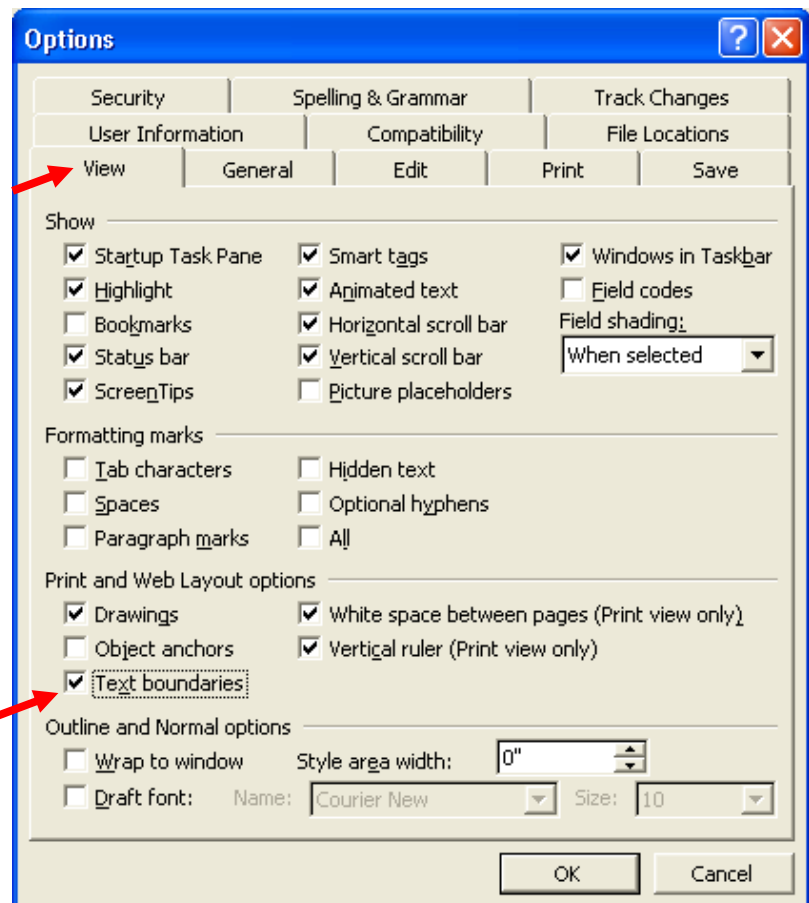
Options

?

Security | Spelling & Grammar | Track Changes
User Information | Compatibility | File Locations
View | General | Edit | Print | Save

Show
Startup Task Pane
Highlight
Bookmarks
Status bar
ScreenTips
Smart tags
Animated text
Horizontal scroll bar
Vertical scroll bar
Picture placeholders
Windows in Taskbar
Field codes
Field shading:
When selected

Formatting marks
Tab characters
Spaces
Paragraph marks
Hidden text
Optional hyphens
All

Print and Web Layout options
Drawings
Object anchors
Text boundaries
White space between pages (Print view only)
Vertical ruler (Print view only)

Outline and Normal options
Wrap to window
Style area width: 0"
Draft font: Name: Courier New Size: 10

OK
Cancel